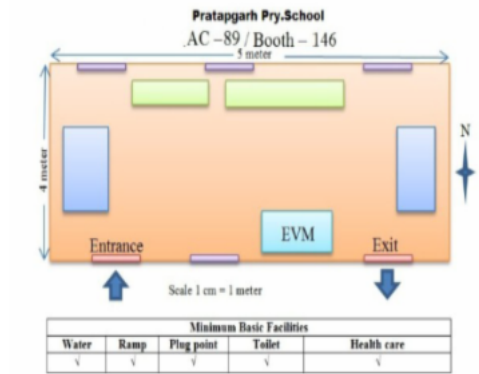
Pratapgarh Pry.School
AC –89 / Booth – 146

5 meter

4 meter

N

EVM

Entrance

Exit

Scale 1 cm = 1 meter

| Minimum Basic Facilities | | | | |
|---|---|---|---|---|
| Water | Ramp | Plug point | Toilet | Health care |
| √ | √ | √ | √ | √ |